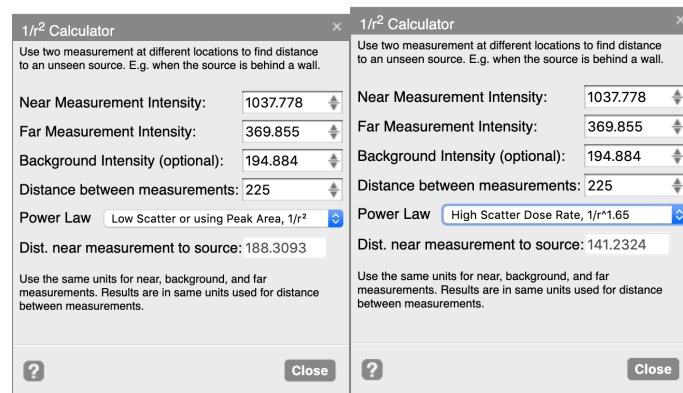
$1/r^2$ Calculator ×

Use two measurement at different locations to find distance to an unseen source. E.g. when the source is behind a wall.

Near Measurement Intensity: 1037.778

Far Measurement Intensity: 369.855

Background Intensity (optional): 194.884

Distance between measurements: 225

Power Law Low Scatter or using Peak Area, 1/r²

Dist. near measurement to source: 188.3093

Use the same units for near, background, and far measurements. Results are in same units used for distance between measurements.

?

Close

$1/r^2$ Calculator ×

Use two measurement at different locations to find distance to an unseen source. E.g. when the source is behind a wall.

Near Measurement Intensity: 1037.778

Far Measurement Intensity: 369.855

Background Intensity (optional): 194.884

Distance between measurements: 225

Power Law High Scatter Dose Rate, 1/r^1.65

Dist. near measurement to source: 141.2324

Use the same units for near, background, and far measurements. Results are in same units used for distance between measurements.

?

Close